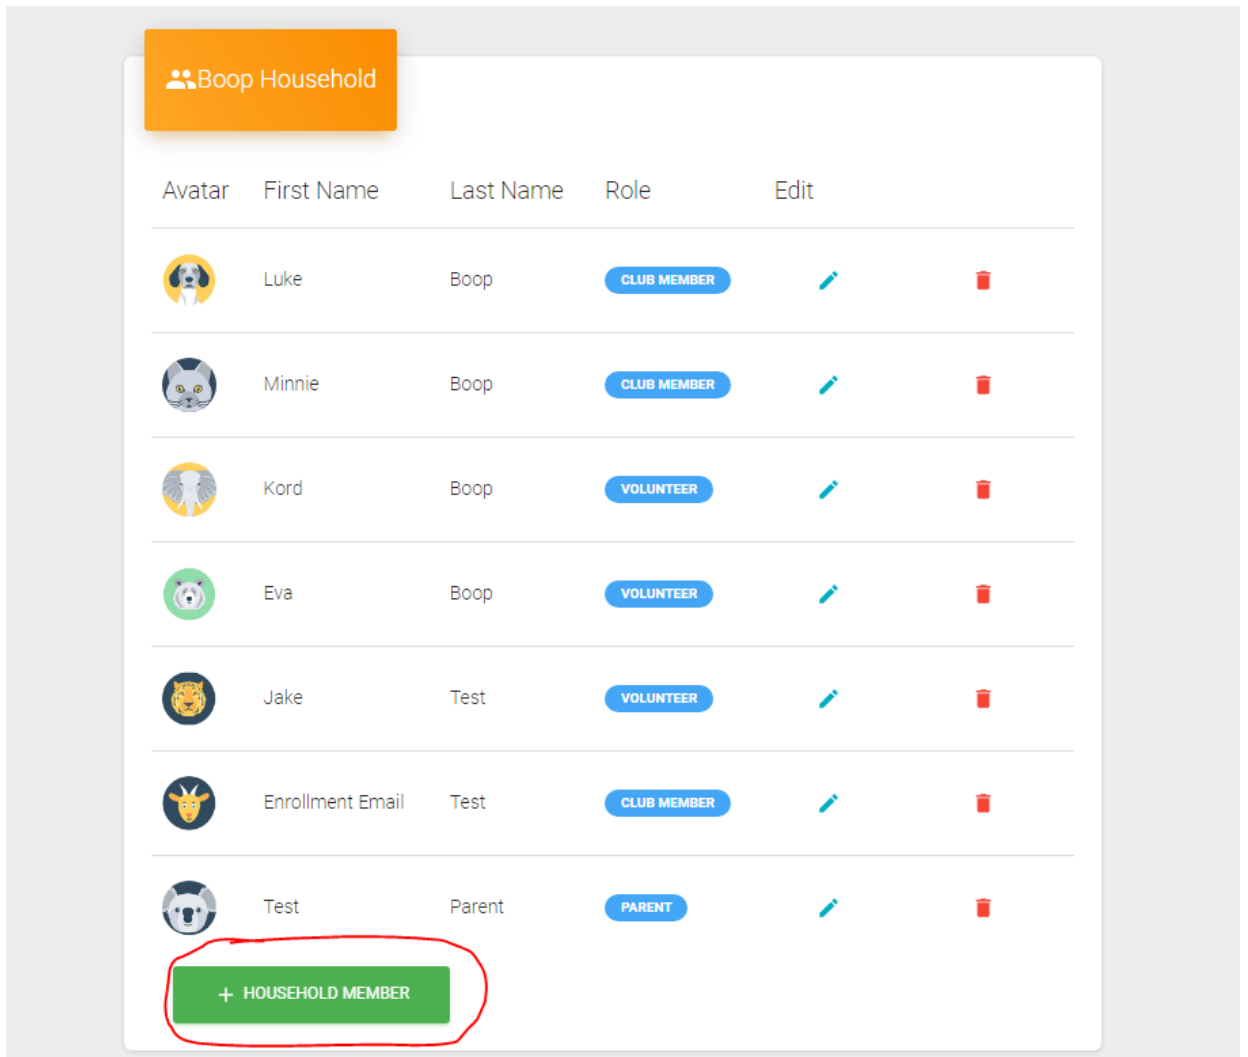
Boop Household

| Avatar | First Name | Last Name | Role | Edit | |
|---|---|---|---|---|---|
| | Luke | Boop | CLUB MEMBER | | |
| | Minnie | Boop | CLUB MEMBER | | |
| | Kord | Boop | VOLUNTEER | | |
| | Eva | Boop | VOLUNTEER | | |
| | Jake | Test | VOLUNTEER | | |
| | Enrollment Email | Test | CLUB MEMBER | | |
| | Test | Parent | PARENT | | |

+ HOUSEHOLD MEMBER